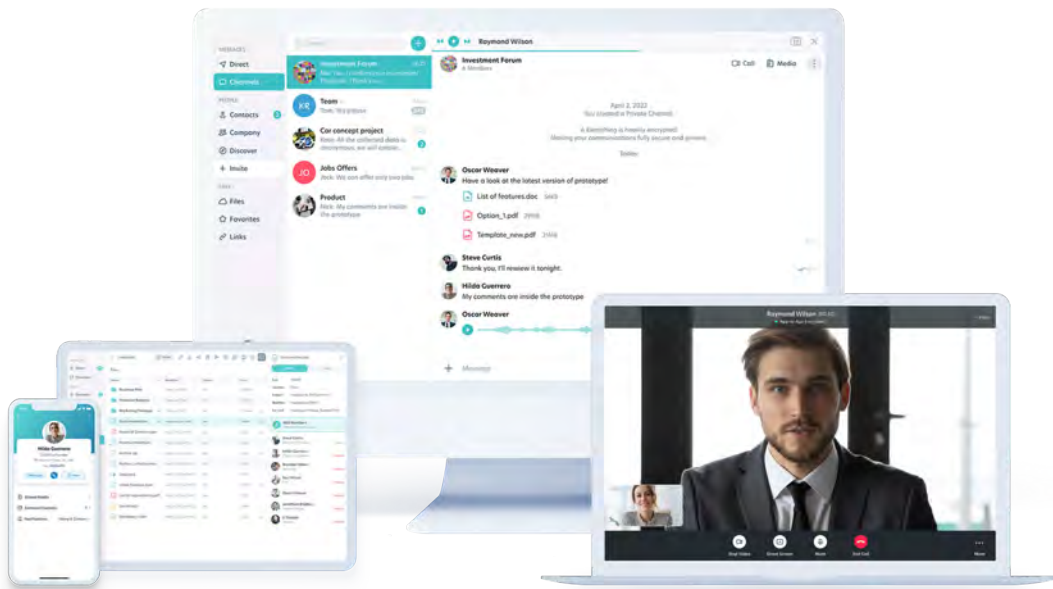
MESSAGES
Direct
Channels
PEOPLE
Contacts
Company
Discover
Invite
FILES
Files
Favorites
Links

Investment Forum
Team
KR
Car concept project
Jobs Offers
JO
Product
Nick: My comments are inside the prototype

Raymond Wilson

Investment Forum
Call
Media

April 2, 2022
You created a Private Channel

Oscar Weaver
Have a look at the latest version of prototype!
List of features.doc
Option_1.pdf
Template_new.pdf

Steve Curtis
Thank you, I'll review it tonight.

Hilda Guerrero
My comments are inside the prototype

Oscar Weaver

Message

Raymond Wilson

Hilda Guerrero